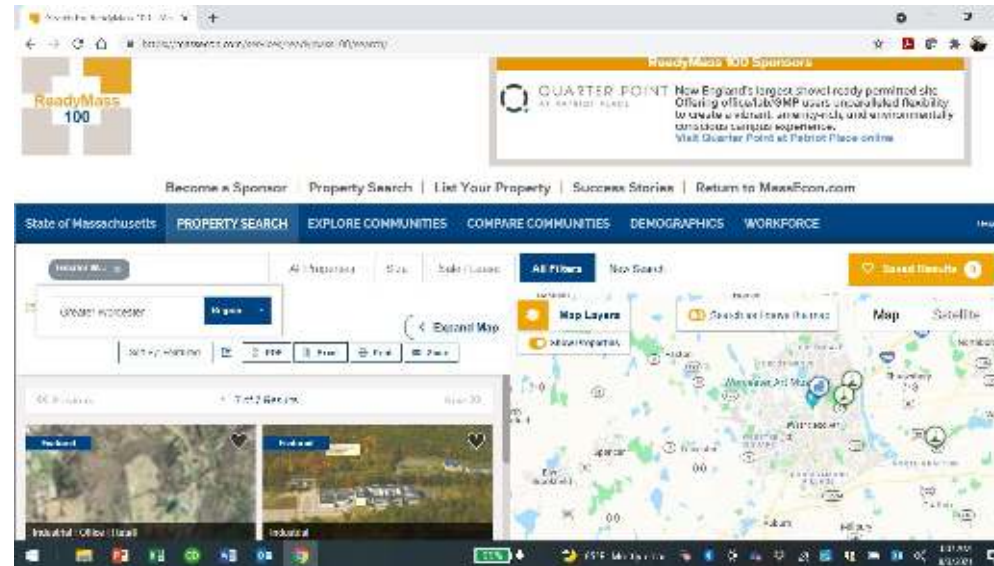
ReadyMass 100

ReadyMass 100 Sponsors

QUARTER POINT AT PATRIOT PLACE

New England's largest shovel-ready permitted site Offering office/lab/GMP users unparalleled flexibility to create a vibrant, amenity-rich, and environmentally conscious campus experience. Visit Quarter Point at Patriot Place online

Become a Sponsor | Property Search | List Your Property | Success Stories | Return to MassEcon.com

State of Massachusetts PROPERTY SEARCH EXPLORE COMMUNITIES COMPARE COMMUNITIES DEMOGRAPHICS WORKFORCE

All Properties Size Sale / Lease All Filters New Search

Saved Results

Greater Worcester Region

Expand Map

Map Layers

Search as I move the map

Map Satellite

Show Properties

PDF Print Email Share

1 - 7 of 7 Results

Featured

Featured

Industrial | Office | Retail

Industrial

Worcester Art Museum

Worcester

Spencer

Auburn